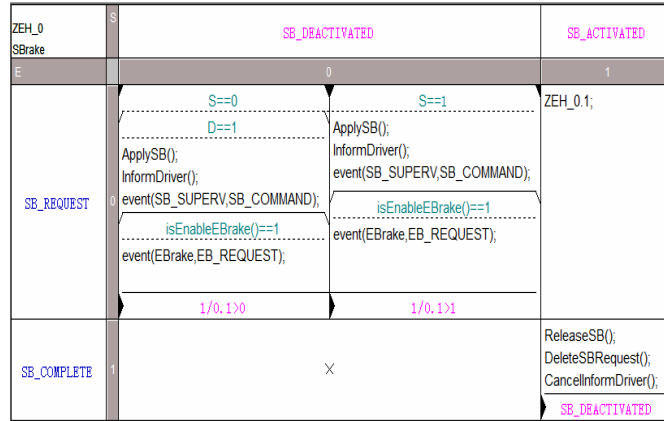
| ZEH_0 SBrake | S | SB_DEACTIVATED | | SB_ACTIVATED |
|---|---|---|---|---|
| E | | 0 | | 1 |
| SB_REQUEST | 0 | S==0<br>D==1<br>ApplySB();<br>InformDriver();<br>event(SB_SUPERV,SB_COMMAND);<br>isEnableEBrake()==1<br>event(EBrake,EB_REQUEST);<br>1/0.1>0 | S==1<br>ApplySB();<br>InformDriver();<br>event(SB_SUPERV,SB_COMMAND);<br>isEnableEBrake()==1<br>event(EBrake,EB_REQUEST);<br>1/0.1>1 | ZEH_0.1; |
| SB_COMPLETE | 1 | X | | ReleaseSB();<br>DeleteSBRequest();<br>CancelInformDriver();<br>SB_DEACTIVATED |